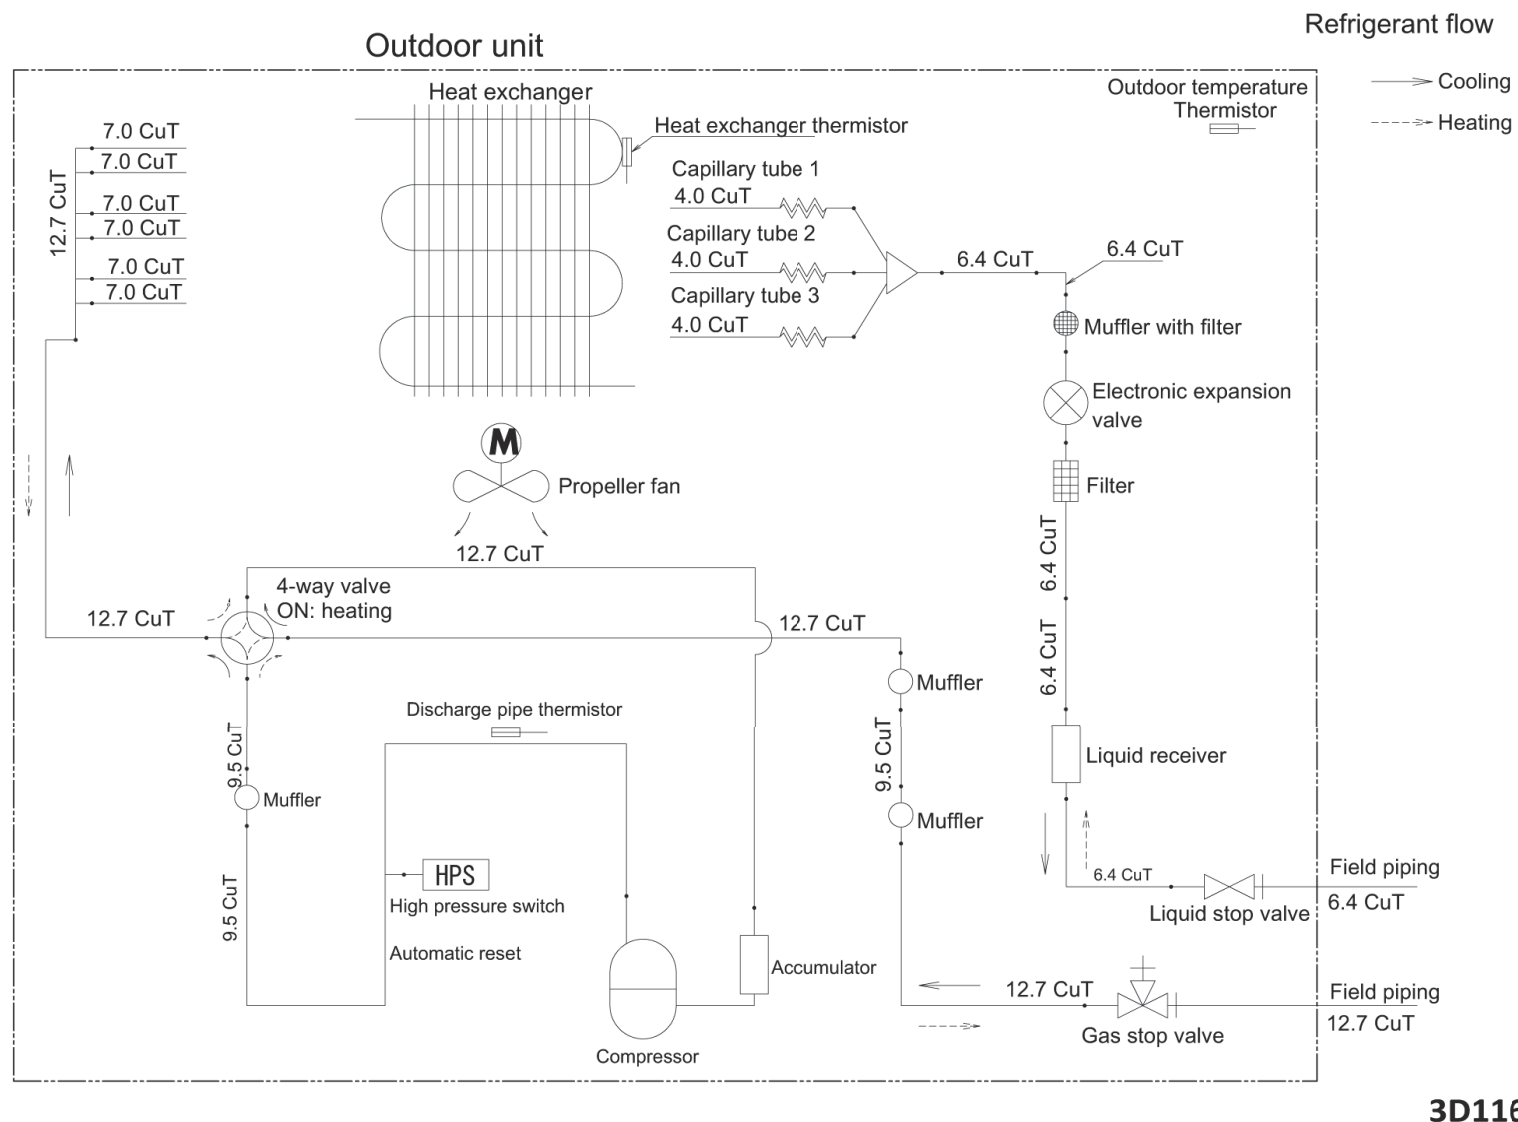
Outdoor unit

Refrigerant flow
Cooling
Heating

Heat exchanger
Outdoor temperature Thermistor
Heat exchanger thermistor

12.7 CuT
7.0 CuT
7.0 CuT
7.0 CuT
7.0 CuT
7.0 CuT
7.0 CuT

Capillary tube 1
4.0 CuT
Capillary tube 2
4.0 CuT
Capillary tube 3
4.0 CuT
6.4 CuT
6.4 CuT
Muffler with filter
Electronic expansion valve
Filter
6.4 CuT
6.4 CuT

M
Propeller fan
12.7 CuT
4-way valve
ON: heating
12.7 CuT
12.7 CuT
Muffler
9.5 CuT
Muffler
9.5 CuT
Muffler
9.5 CuT
Discharge pipe thermistor
HPS
High pressure switch
Automatic reset
Compressor
Accumulator
Liquid receiver
6.4 CuT
Liquid stop valve
Field piping
6.4 CuT
12.7 CuT
Gas stop valve
Field piping
12.7 CuT

3D11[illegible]